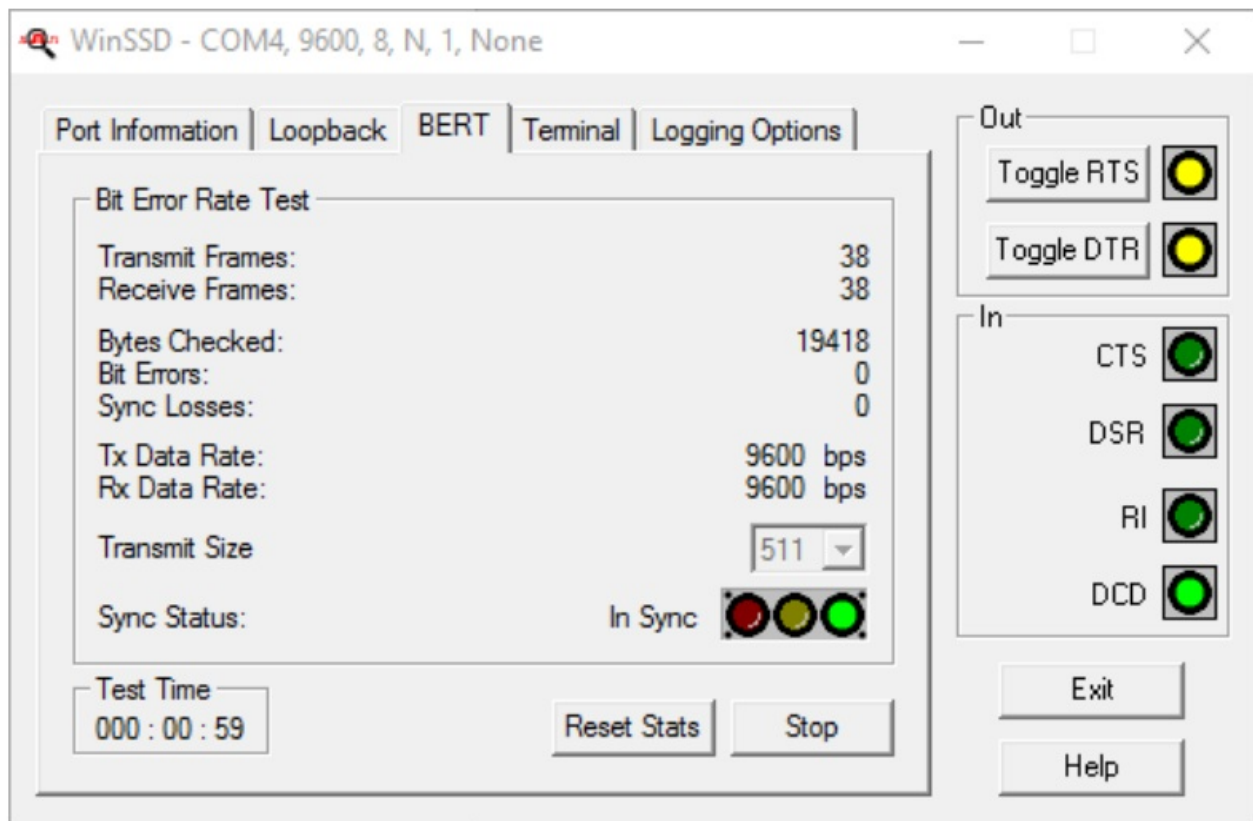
WinSSD - COM4, 9600, 8, N, 1, None

Port Information | Loopback | BERT | Terminal | Logging Options

Bit Error Rate Test

| | |
|---|---|
| Transmit Frames: | 38 |
| Receive Frames: | 38 |
| Bytes Checked: | 19418 |
| Bit Errors: | 0 |
| Sync Losses: | 0 |
| Tx Data Rate: | 9600 bps |
| Rx Data Rate: | 9600 bps |
| Transmit Size | 511 |
| Sync Status: | In Sync |

Test Time
000 : 00 : 59

Reset Stats
Stop

Out
Toggle RTS
Toggle DTR

In
CTS
DSR
RI
DCD

Exit
Help